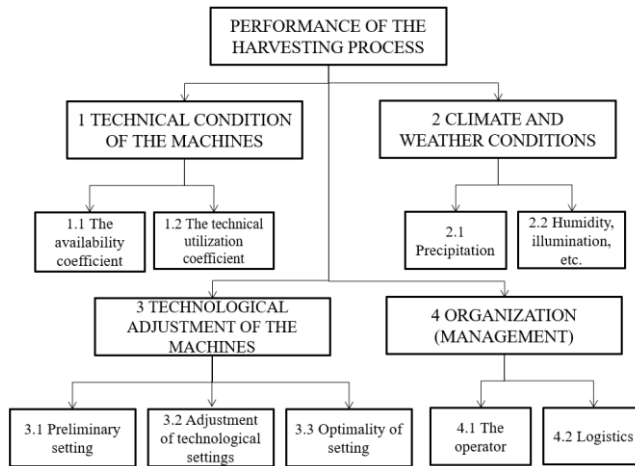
PERFORMANCE OF THE HARVESTING PROCESS

1 TECHNICAL CONDITION OF THE MACHINES

2 CLIMATE AND WEATHER CONDITIONS

1.1 The availability coefficient

1.2 The technical utilization coefficient

2.1 Precipitation

2.2 Humidity, illumination, etc.

3 TECHNOLOGICAL ADJUSTMENT OF THE MACHINES

4 ORGANIZATION (MANAGEMENT)

3.1 Preliminary setting

3.2 Adjustment of technological settings

3.3 Optimality of setting

4.1 The operator

4.2 Logistics